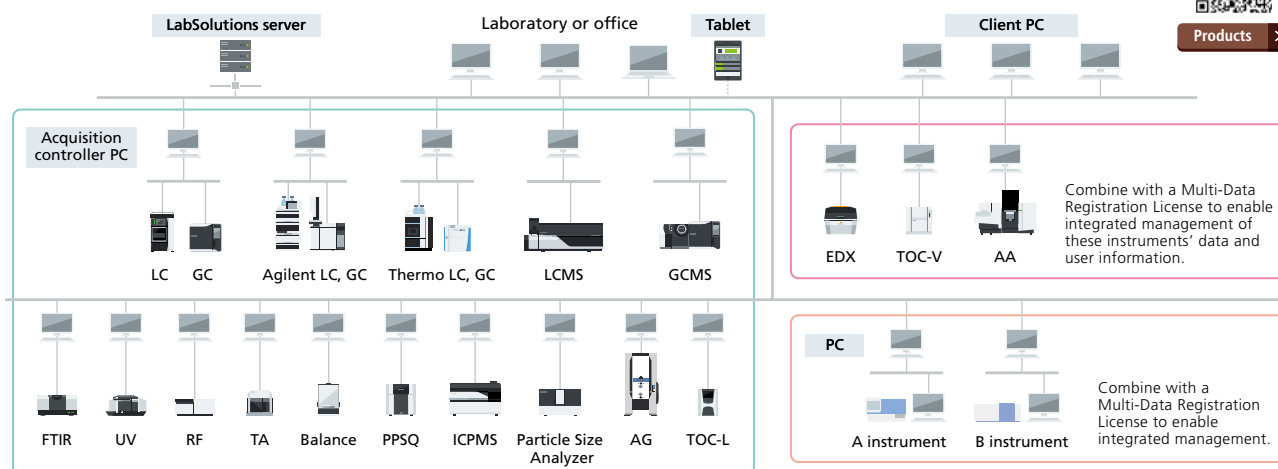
LabSolutions server

Laboratory or office

Tablet

Client PC

Products

Acquisition controller PC

LC GC

Agilent LC, GC

Thermo LC, GC

LCMS

GCMS

EDX

TOC-V

AA

Combine with a Multi-Data Registration License to enable integrated management of these instruments' data and user information.

FTIR

UV

RF

TA

Balance

PPSQ

ICPMS

Particle Size Analyzer

AG

TOC-L

PC

A instrument

B instrument

Combine with a Multi-Data Registration License to enable integrated management.